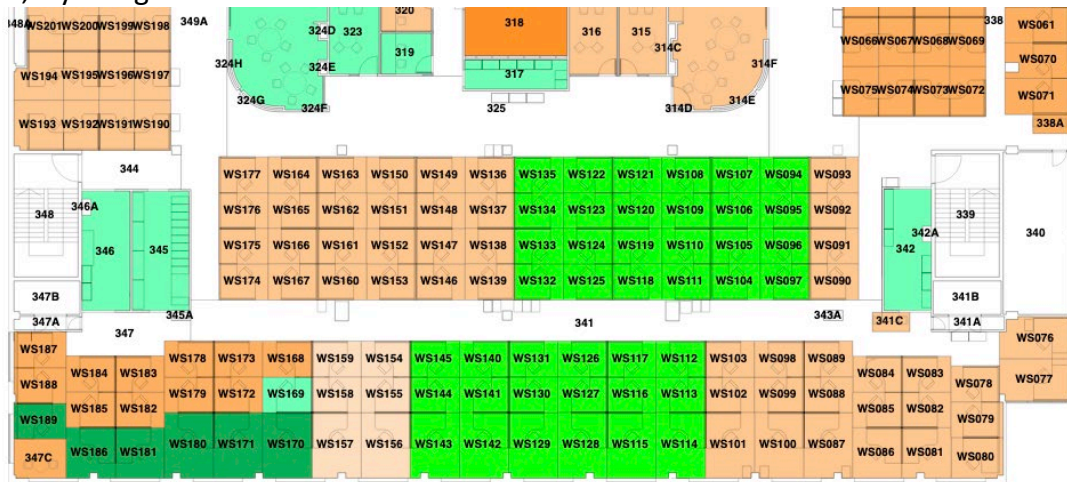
348A WS201 WS200 WS199 WS198 349A
WS194 WS195 WS196 WS197
WS193 WS192 WS191 WS190
324D 323 320 319 324H 324E 324G 324F
318 317 325 316 315 314C 314F 314D 314E
WS066 WS067 WS068 WS069 338 WS061 WS070
WS075 WS074 WS073 WS072 WS071 338A
344
WS177 WS164 WS163 WS150 WS149 WS136 WS135 WS122 WS121 WS108 WS107 WS094 WS093
WS176 WS165 WS162 WS151 WS148 WS137 WS134 WS123 WS120 WS109 WS106 WS095 WS092
WS175 WS166 WS161 WS152 WS147 WS138 WS133 WS124 WS119 WS110 WS105 WS096 WS091
WS174 WS167 WS160 WS153 WS146 WS139 WS132 WS125 WS118 WS111 WS104 WS097 WS090
348 346A 346 345
347B 347A 347 345A
342A 342 339 340
341B 341C 341A 343A
341
WS187 WS188 WS184 WS183 WS185 WS182 WS189 347C WS186 WS181
WS178 WS173 WS168 WS179 WS172 WS169 WS180 WS171 WS170
WS159 WS154 WS158 WS155 WS157 WS156
WS145 WS140 WS131 WS126 WS117 WS112
WS144 WS141 WS130 WS127 WS116 WS113
WS143 WS142 WS129 WS128 WS115 WS114
WS103 WS098 WS089 WS102 WS099 WS088 WS101 WS100 WS087
WS084 WS083 WS078 WS085 WS082 WS079 WS086 WS081 WS080
WS076 WS077